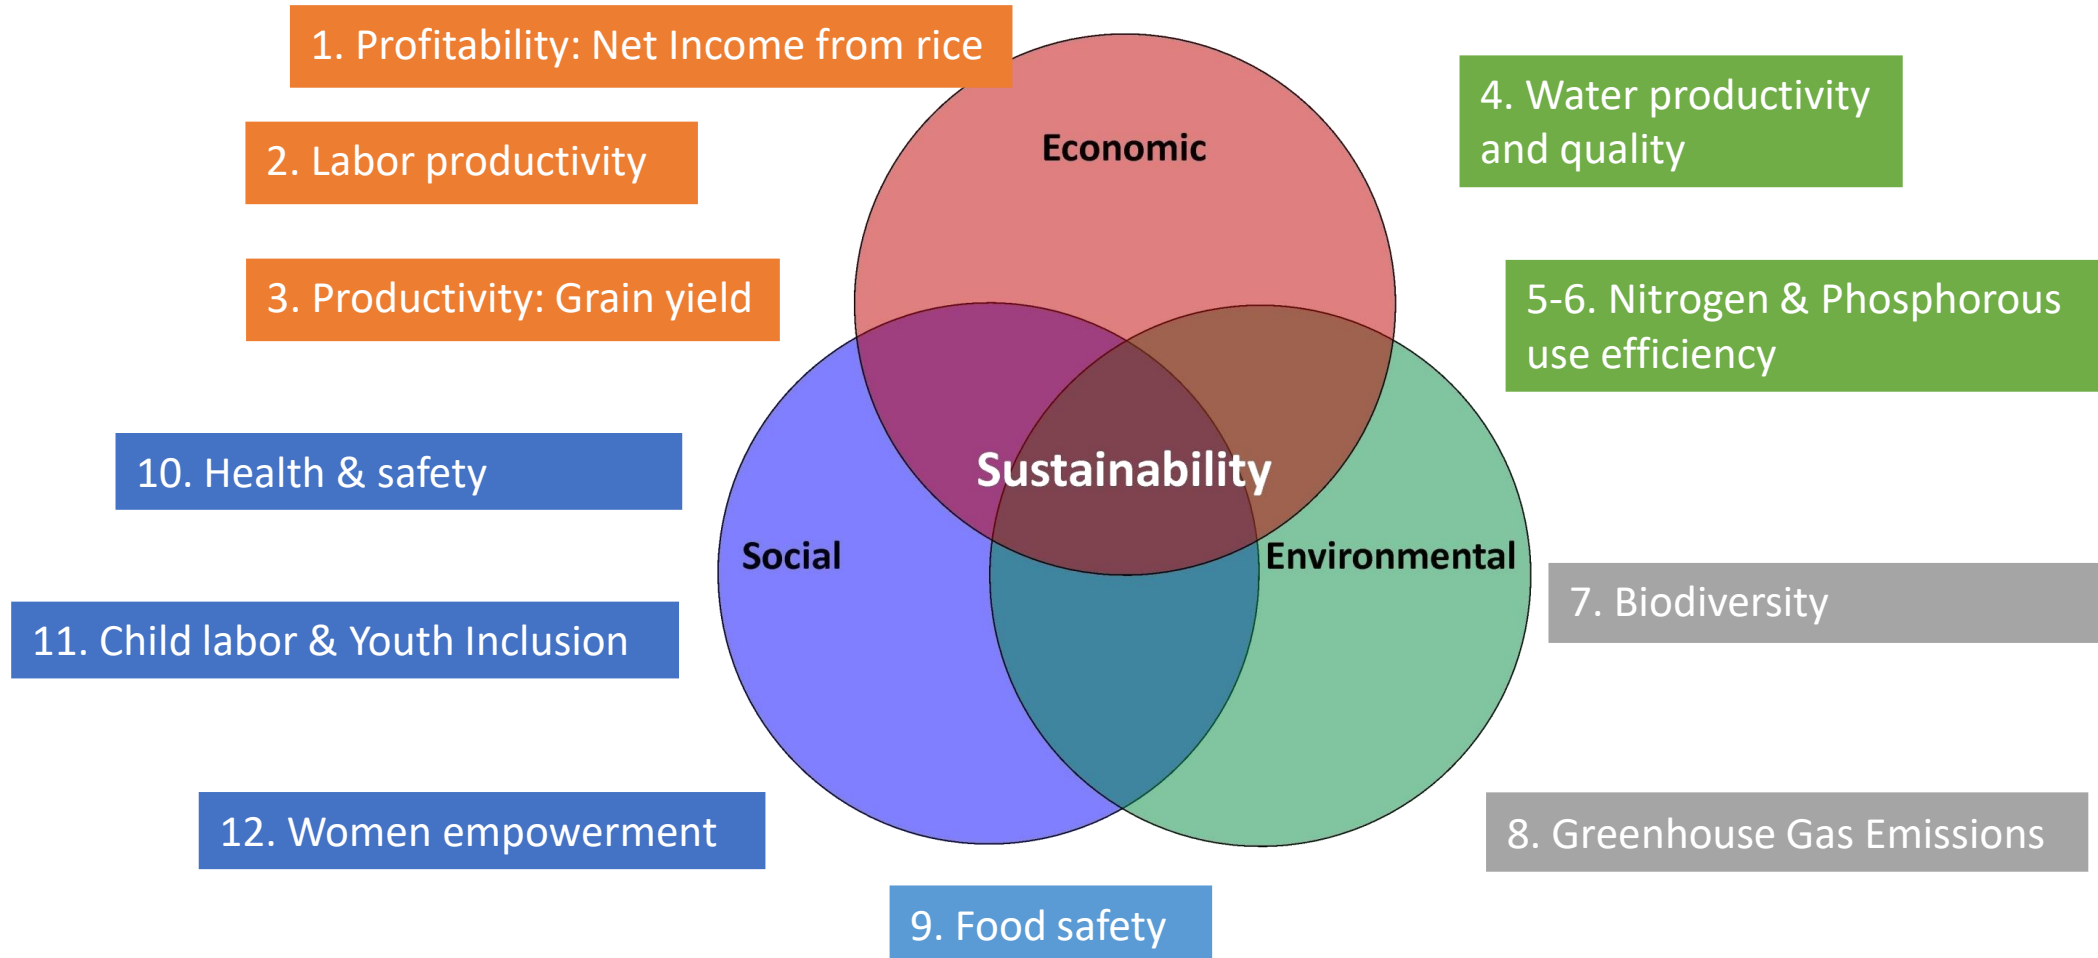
1. Profitability: Net Income from rice

2. Labor productivity

3. Productivity: Grain yield

4. Water productivity and quality

5-6. Nitrogen & Phosphorous use efficiency

Economic

Sustainability

Social

Environmental

10. Health & safety

11. Child labor & Youth Inclusion

12. Women empowerment

7. Biodiversity

8. Greenhouse Gas Emissions

9. Food safety